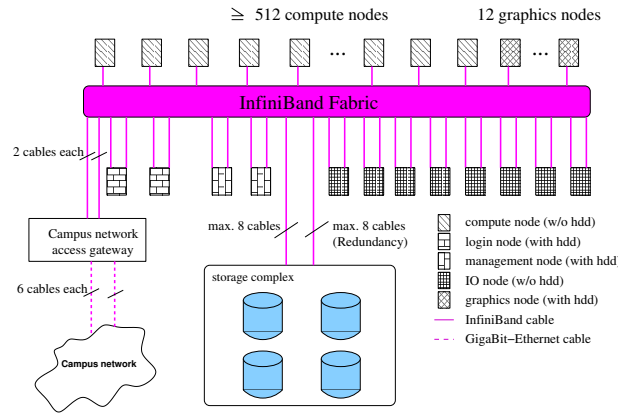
$\geqq$ 512 compute nodes

12 graphics nodes

...

...

InfiniBand Fabric

2 cables each

Campus network access gateway

6 cables each

Campus network

max. 8 cables

max. 8 cables (Redundancy)

storage complex

compute node (w/o hdd)

login node (with hdd)

management node (with hdd)

IO node (w/o hdd)

graphics node (with hdd)

InfiniBand cable

GigaBit−Ethernet cable